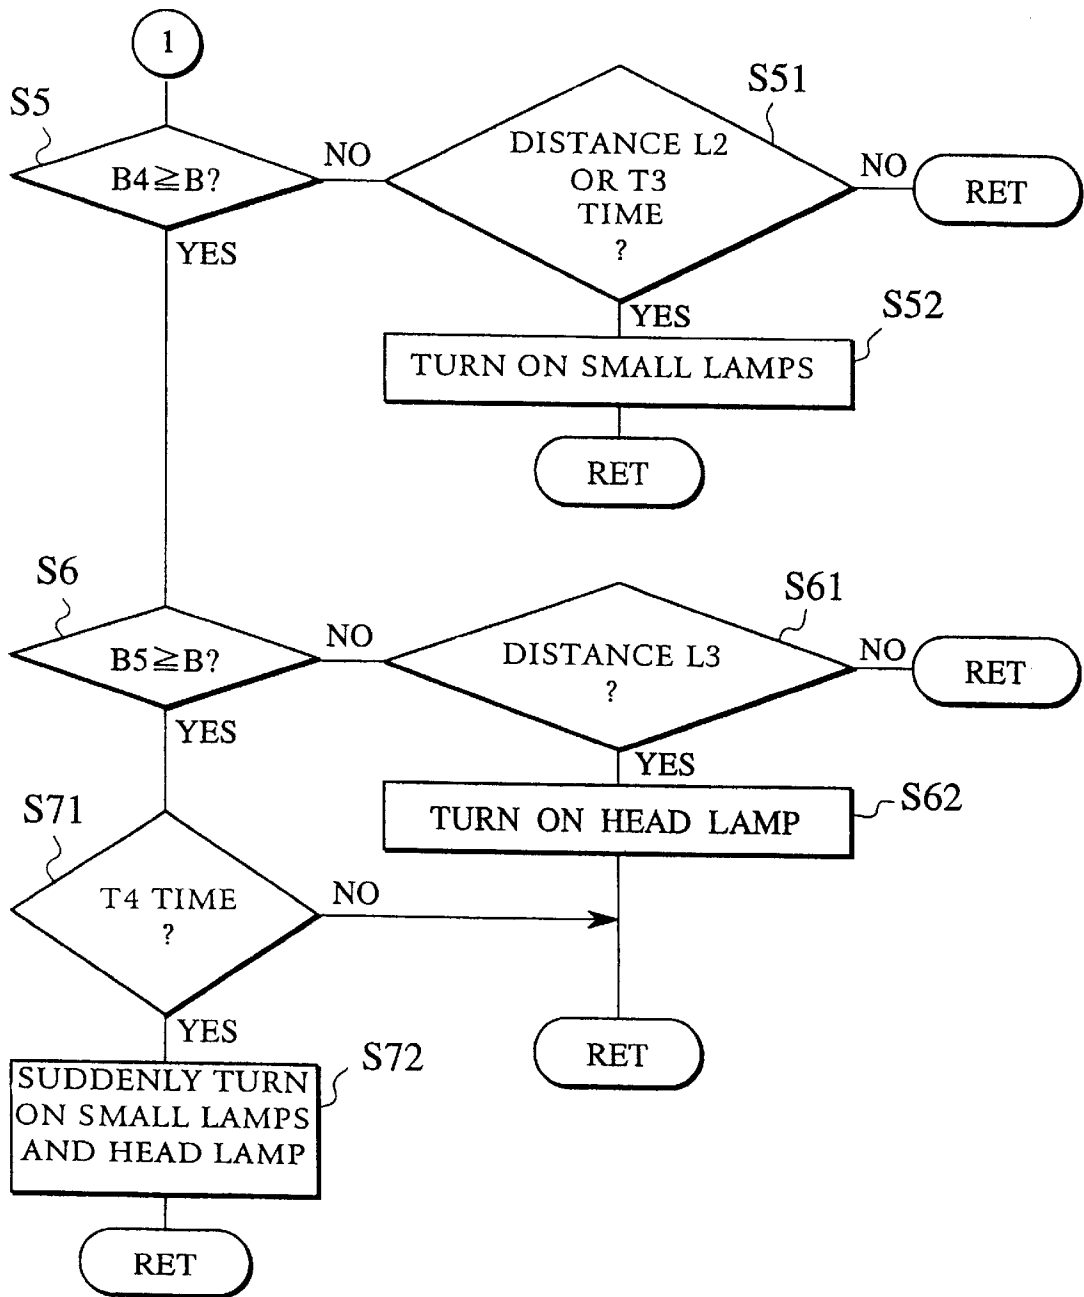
1

S5

B4≧B?

NO

S51

DISTANCE L2 OR T3 TIME ?

NO

RET

YES

YES

S52

TURN ON SMALL LAMPS

RET

S6

B5≧B?

NO

S61

DISTANCE L3 ?

NO

RET

YES

YES

S62

TURN ON HEAD LAMP

S71

T4 TIME ?

NO

YES

RET

S72

SUDDENLY TURN ON SMALL LAMPS AND HEAD LAMP

RET